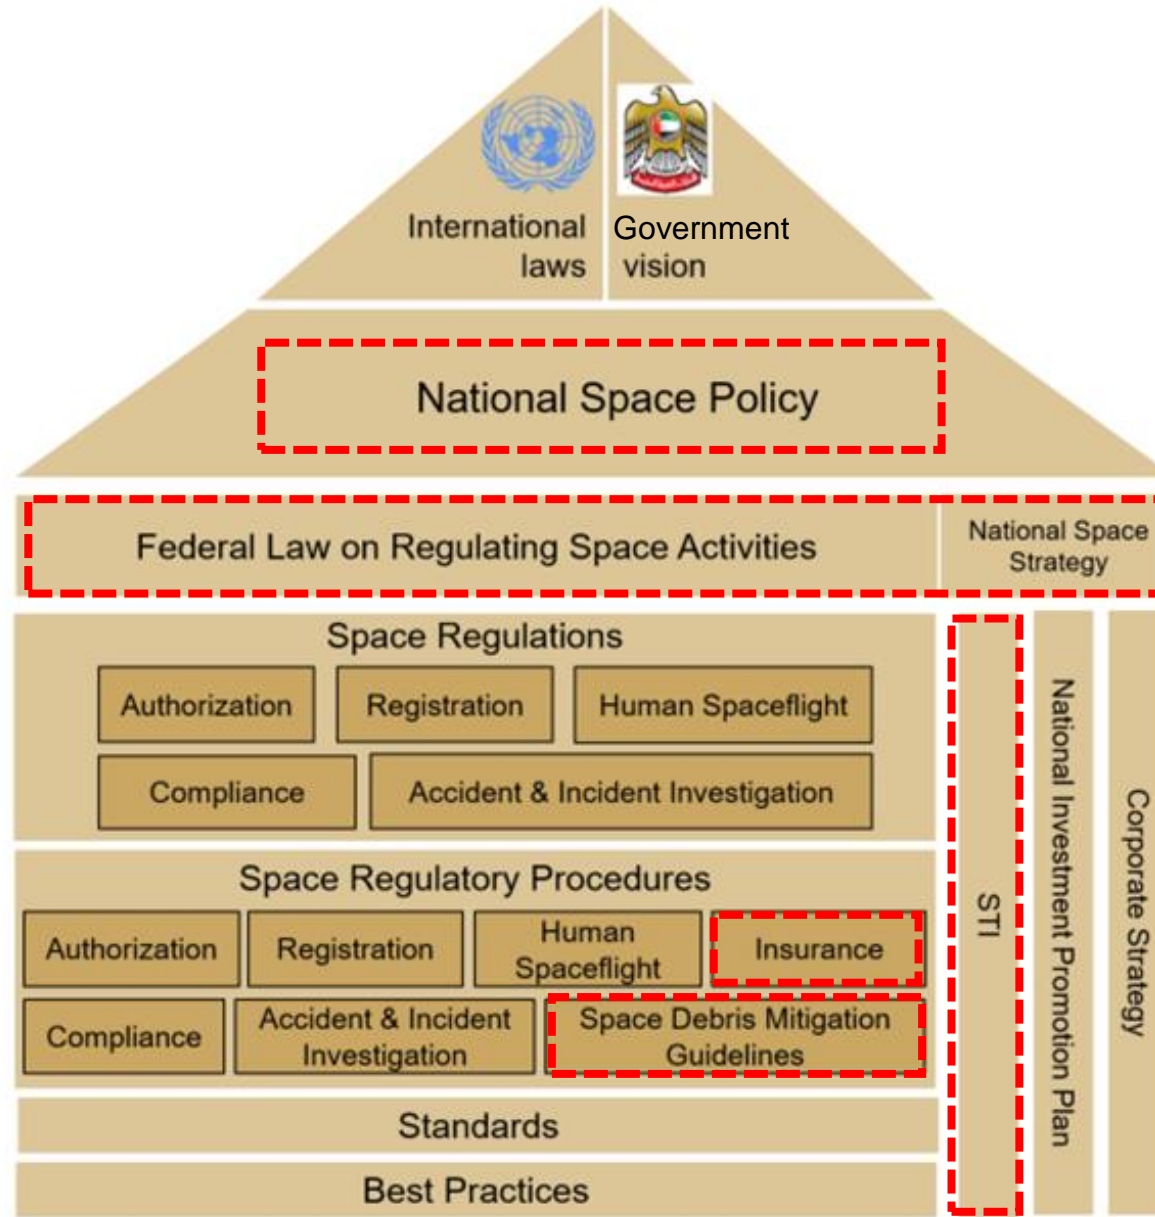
International laws

Government vision

National Space Policy

Federal Law on Regulating Space Activities

National Space Strategy

Space Regulations

| Authorization | Registration | Human Spaceflight |
|---|---|---|
| Compliance | Accident & Incident Investigation | |

Space Regulatory Procedures

| Authorization | Registration | Human Spaceflight | Insurance |
|---|---|---|---|
| Compliance | Accident & Incident Investigation | Space Debris Mitigation Guidelines | |

Standards

Best Practices

STI

National Investment Promotion Plan

Corporate Strategy